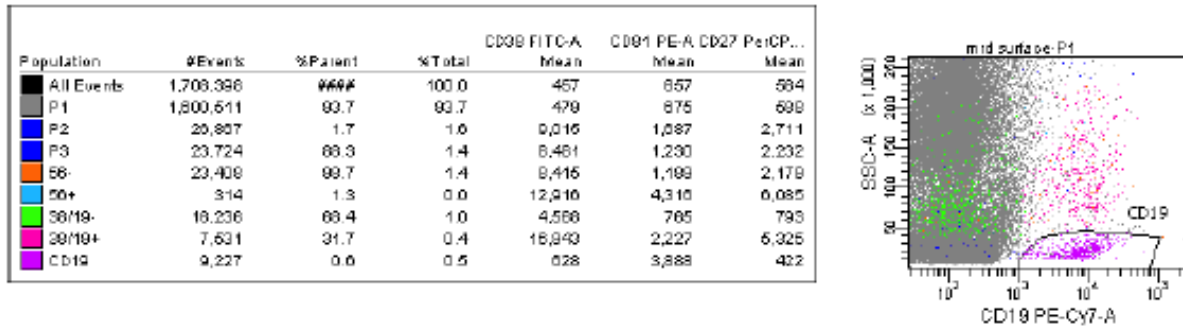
| Population | #Events | %Parent | %Total | CD38 FITC-A Mean | CD81 PE-A Mean | CD27 PerCP... Mean |
|---|---|---|---|---|---|---|
| All Events | 1,708,398 | #### | 100.0 | 457 | 657 | 584 |
| P1 | 1,600,511 | 93.7 | 93.7 | 479 | 675 | 599 |
| P2 | 26,807 | 1.7 | 1.6 | 9,016 | 1,087 | 2,711 |
| P3 | 23,724 | 88.3 | 1.4 | 8,481 | 1,230 | 2,232 |
| 56- | 23,408 | 98.7 | 1.4 | 8,415 | 1,199 | 2,179 |
| 56+ | 314 | 1.3 | 0.0 | 12,916 | 4,316 | 6,085 |
| 38/19- | 16,236 | 68.4 | 1.0 | 4,586 | 785 | 793 |
| 38/19+ | 7,631 | 31.7 | 0.4 | 16,843 | 2,227 | 5,325 |
| CD19 | 9,227 | 0.6 | 0.5 | 628 | 3,888 | 422 |

mid surface-P1

SSC-A (x 1,000)

250
200
150
100
50

CD19

$10^2$ $10^3$ $10^4$ $10^5$

CD19 PE-Cy7-A